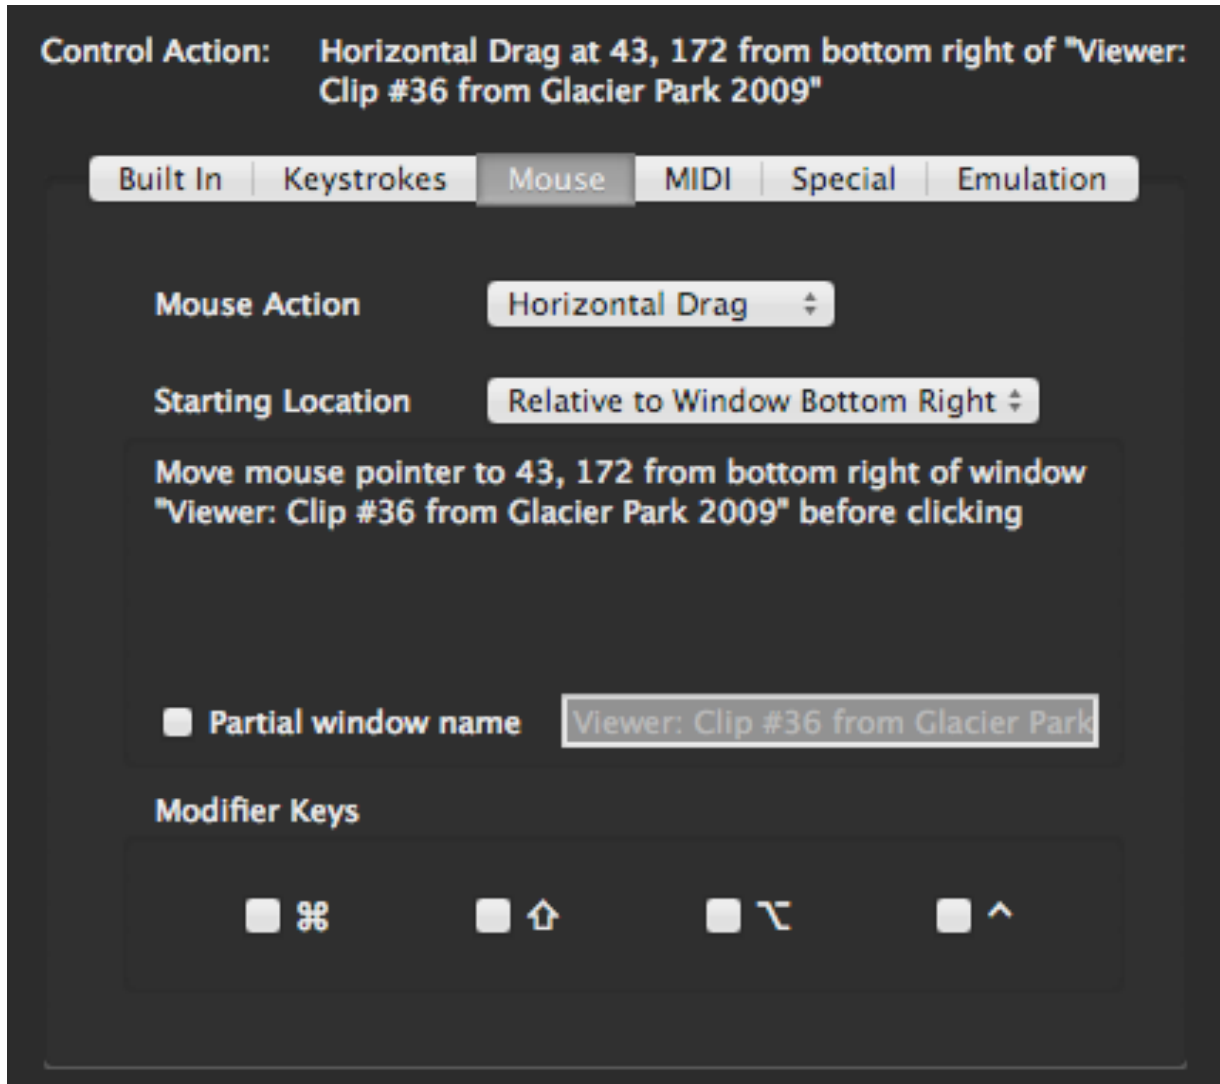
Control Action: Horizontal Drag at 43, 172 from bottom right of "Viewer: Clip #36 from Glacier Park 2009"

Built In | Keystrokes | Mouse | MIDI | Special | Emulation

Mouse Action Horizontal Drag

Starting Location Relative to Window Bottom Right

Move mouse pointer to 43, 172 from bottom right of window "Viewer: Clip #36 from Glacier Park 2009" before clicking

Partial window name Viewer: Clip #36 from Glacier Park

Modifier Keys

⌘ ⇧ ⌥ ^